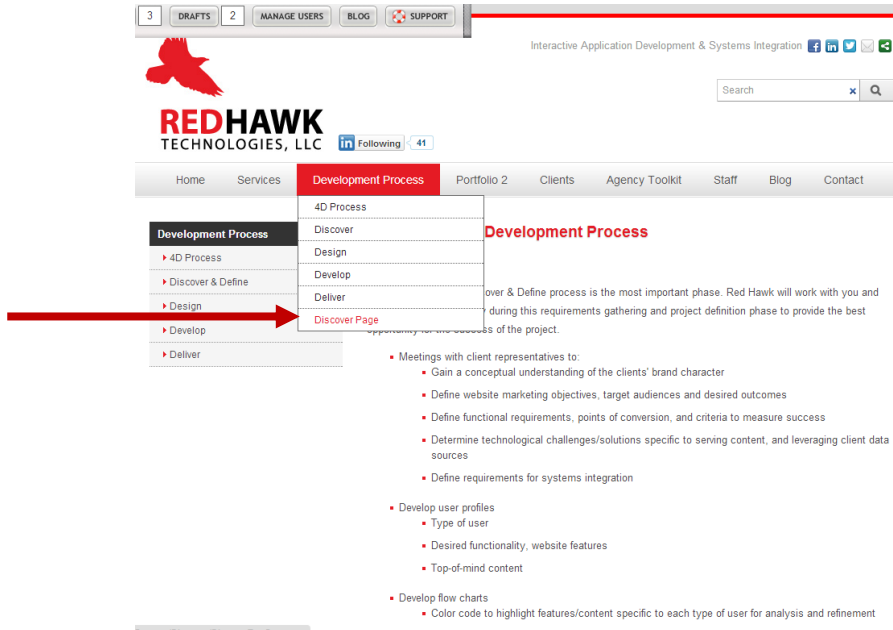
3 DRAFTS 2 MANAGE USERS BLOG SUPPORT

Interactive Application Development & Systems Integration

Search

REDHAWK TECHNOLOGIES, LLC

Following 41

Home Services Development Process Portfolio 2 Clients Agency Toolkit Staff Blog Contact

4D Process
Discover
Design
Develop
Deliver
Discover Page

Development Process
4D Process
Discover & Define
Design
Develop
Deliver

Development Process

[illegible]over & Define process is the most important phase. Red Hawk will work with you and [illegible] during this requirements gathering and project definition phase to provide the best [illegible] of the project.

- Meetings with client representatives to:
  - Gain a conceptual understanding of the clients' brand character
  - Define website marketing objectives, target audiences and desired outcomes
  - Define functional requirements, points of conversion, and criteria to measure success
  - Determine technological challenges/solutions specific to serving content, and leveraging client data sources
  - Define requirements for systems integration
- Develop user profiles
  - Type of user
  - Desired functionality, website features
  - Top-of-mind content
- Develop flow charts
  - Color code to highlight features/content specific to each type of user for analysis and refinement